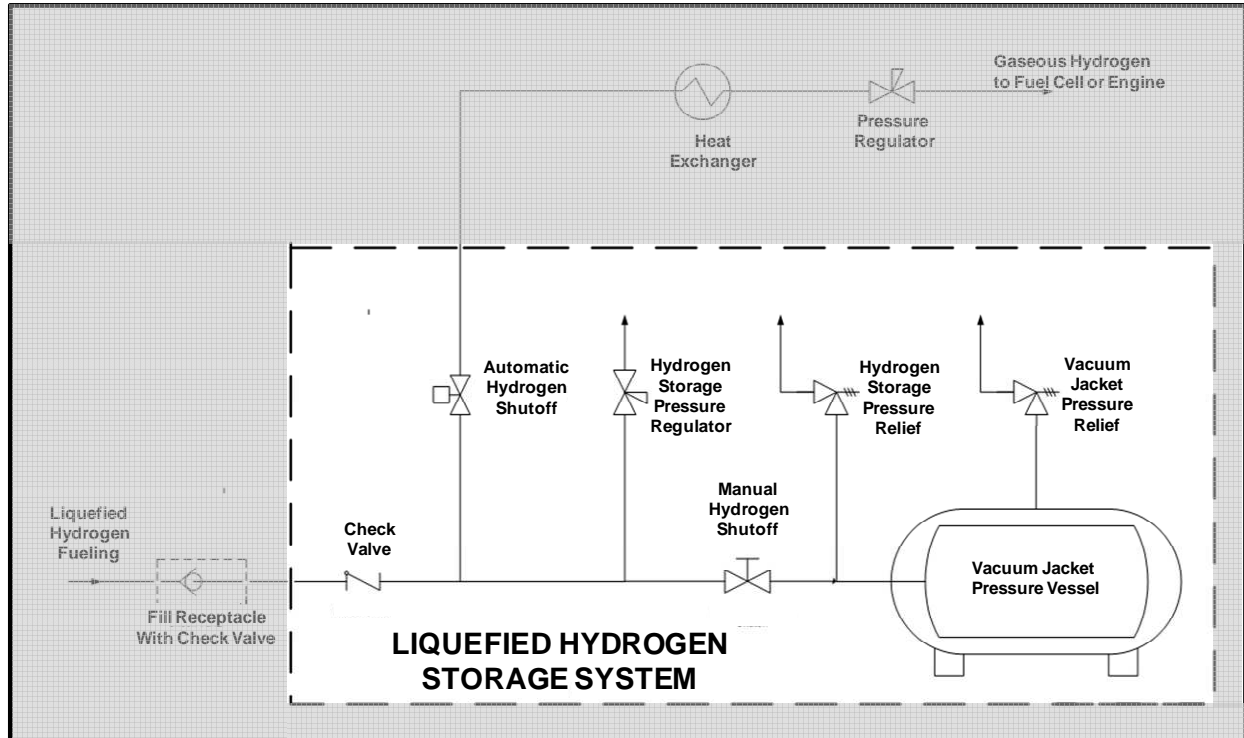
Gaseous Hydrogen to Fuel Cell or Engine

Heat Exchanger

Pressure Regulator

Automatic Hydrogen Shutoff

Hydrogen Storage Pressure Regulator

Hydrogen Storage Pressure Relief

Vacuum Jacket Pressure Relief

Liquefied Hydrogen Fueling

Check Valve

Manual Hydrogen Shutoff

Vacuum Jacket Pressure Vessel

Fill Receptacle With Check Valve

LIQUEFIED HYDROGEN STORAGE SYSTEM